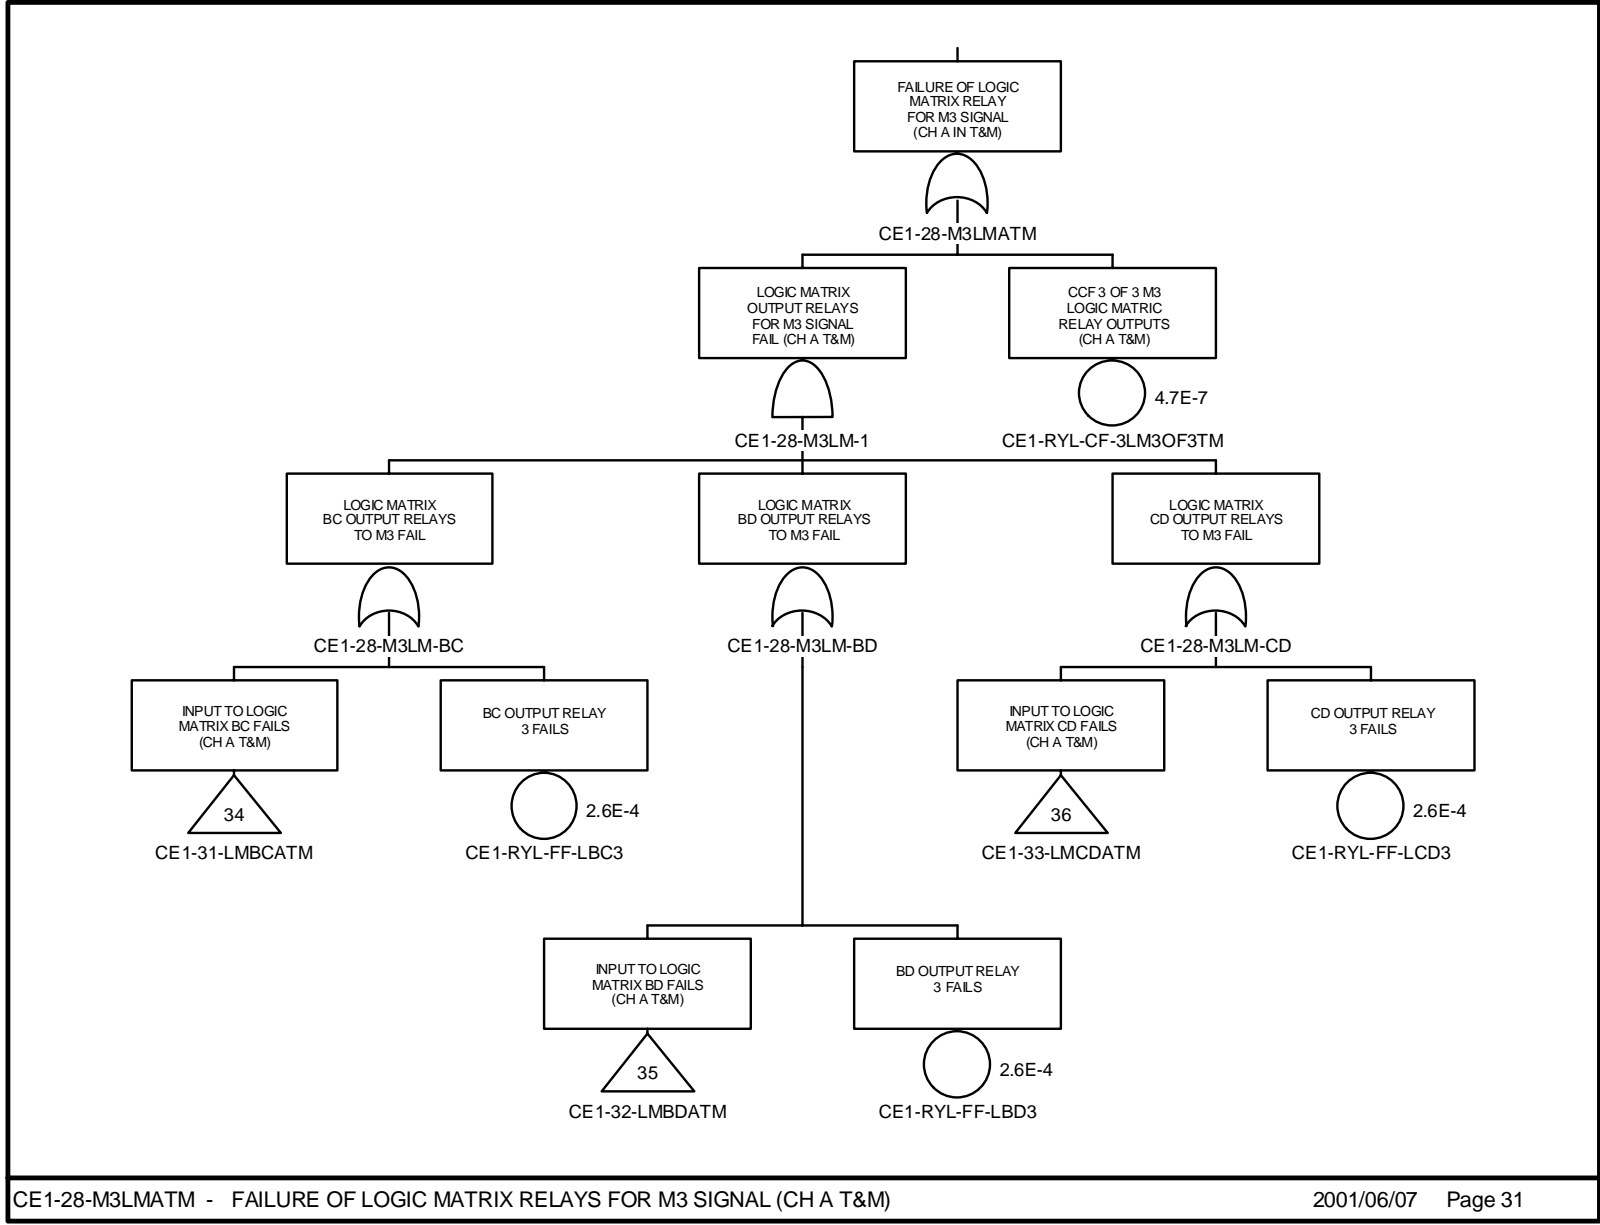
FAILURE OF LOGIC MATRIX RELAY FOR M3 SIGNAL (CH A IN T&M)

CE1-28-M3LMATM

LOGIC MATRIX OUTPUT RELAYS FOR M3 SIGNAL FAIL (CH A T&M)

CE1-28-M3LM-1

CCF 3 OF 3 M3 LOGIC MATRIC RELAY OUTPUTS (CH A T&M)

4.7E-7

CE1-RYL-CF-3LM3OF3TM

LOGIC MATRIX BC OUTPUT RELAYS TO M3 FAIL

CE1-28-M3LM-BC

LOGIC MATRIX BD OUTPUT RELAYS TO M3 FAIL

CE1-28-M3LM-BD

LOGIC MATRIX CD OUTPUT RELAYS TO M3 FAIL

CE1-28-M3LM-CD

INPUT TO LOGIC MATRIX BC FAILS (CH A T&M)

34

CE1-31-LMBCATM

BC OUTPUT RELAY 3 FAILS

2.6E-4

CE1-RYL-FF-LBC3

INPUT TO LOGIC MATRIX CD FAILS (CH A T&M)

36

CE1-33-LMCDATM

CD OUTPUT RELAY 3 FAILS

2.6E-4

CE1-RYL-FF-LCD3

INPUT TO LOGIC MATRIX BD FAILS (CH A T&M)

35

CE1-32-LMBDATM

BD OUTPUT RELAY 3 FAILS

2.6E-4

CE1-RYL-FF-LBD3

CE1-28-M3LMATM - FAILURE OF LOGIC MATRIX RELAYS FOR M3 SIGNAL (CH A T&M) 2001/06/07 Page 31